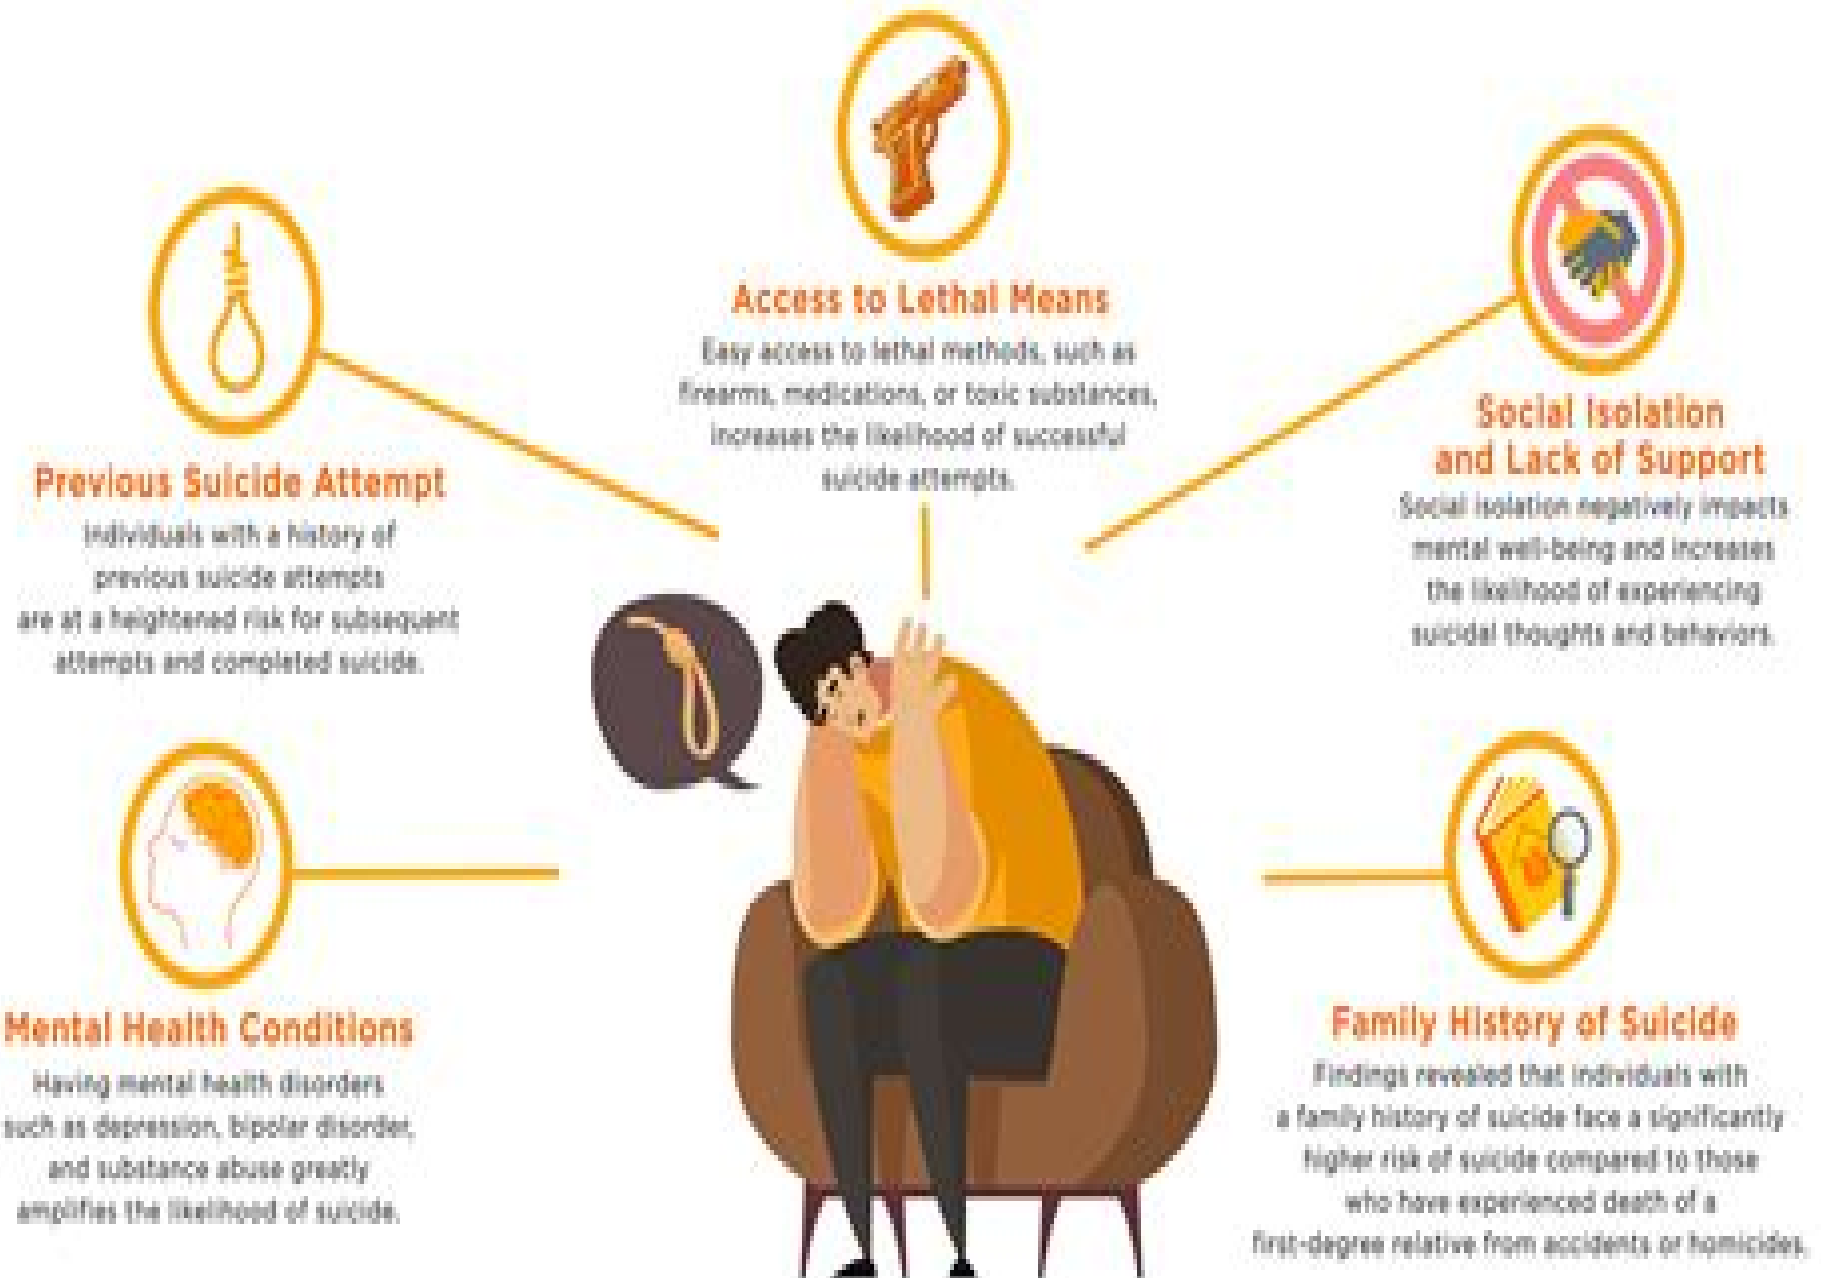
Access to Lethal Means

Easy access to lethal methods, such as firearms, medications, or toxic substances, increases the likelihood of successful suicide attempts.

Previous Suicide Attempt

Individuals with a history of previous suicide attempts are at a heightened risk for subsequent attempts and completed suicide.

Social Isolation and Lack of Support

Social isolation negatively impacts mental well-being and increases the likelihood of experiencing suicidal thoughts and behaviors.

Mental Health Conditions

Having mental health disorders such as depression, bipolar disorder, and substance abuse greatly amplifies the likelihood of suicide.

Family History of Suicide

Findings revealed that individuals with a family history of suicide face a significantly higher risk of suicide compared to those who have experienced death of a first-degree relative from accidents or homicides.